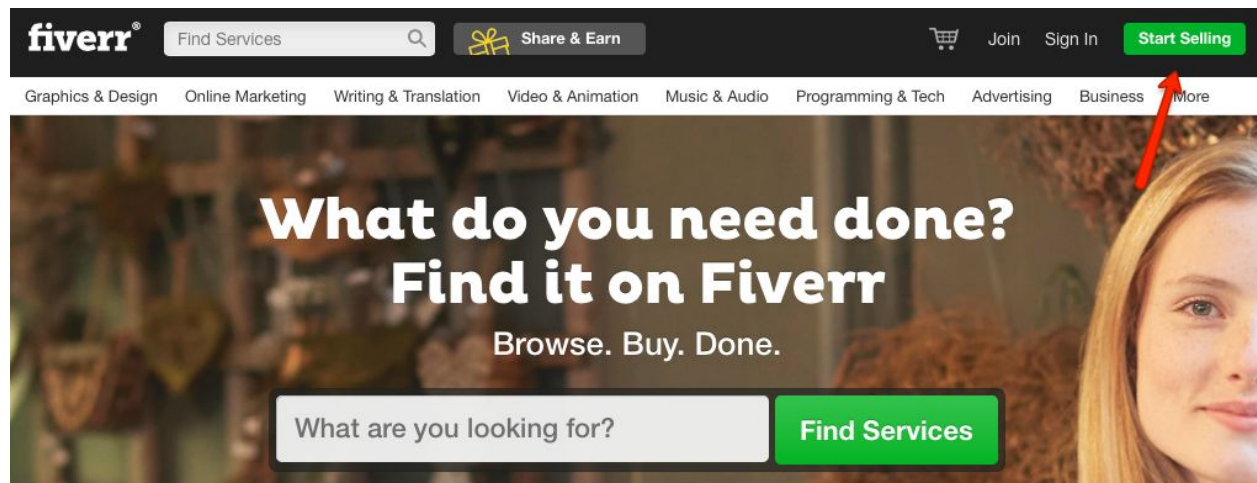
fiverr®

Find Services

Share & Earn

Join Sign In Start Selling

Graphics & Design Online Marketing Writing & Translation Video & Animation Music & Audio Programming & Tech Advertising Business More

What do you need done?
Find it on Fiverr

Browse. Buy. Done.

What are you looking for?

Find Services